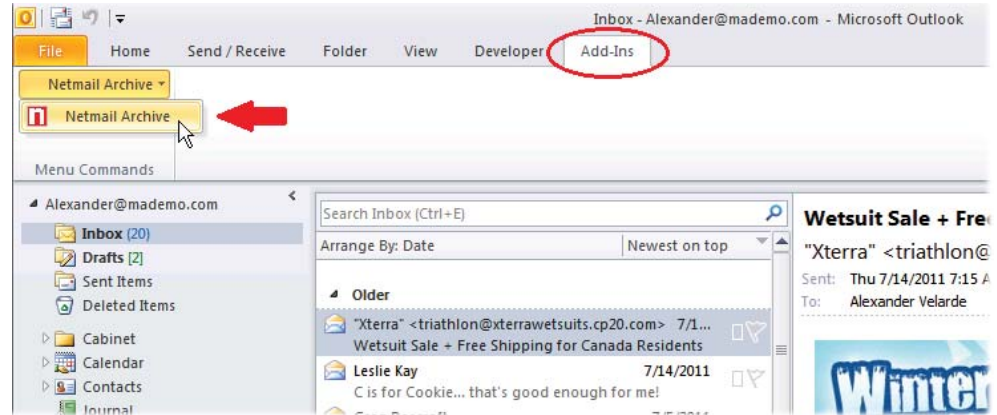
Inbox - Alexander@mademo.com - Microsoft Outlook

File Home Send / Receive Folder View Developer Add-Ins

Netmail Archive

Netmail Archive

Menu Commands

Alexander@mademo.com

Inbox (20)
Drafts [2]
Sent Items
Deleted Items

Cabinet
Calendar
Contacts
Journal

Search Inbox (Ctrl+E)

Arrange By: Date Newest on top

Older

"Xterra" <triathlon@xterrawetsuits.cp20.com> 7/1...
Wetsuit Sale + Free Shipping for Canada Residents

Leslie Kay 7/14/2011
C is for Cookie... that's good enough for me!

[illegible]

Wetsuit Sale + Fre

"Xterra" <triathlon@

Sent: Thu 7/14/2011 7:15 A
To: Alexander Velarde

Winte